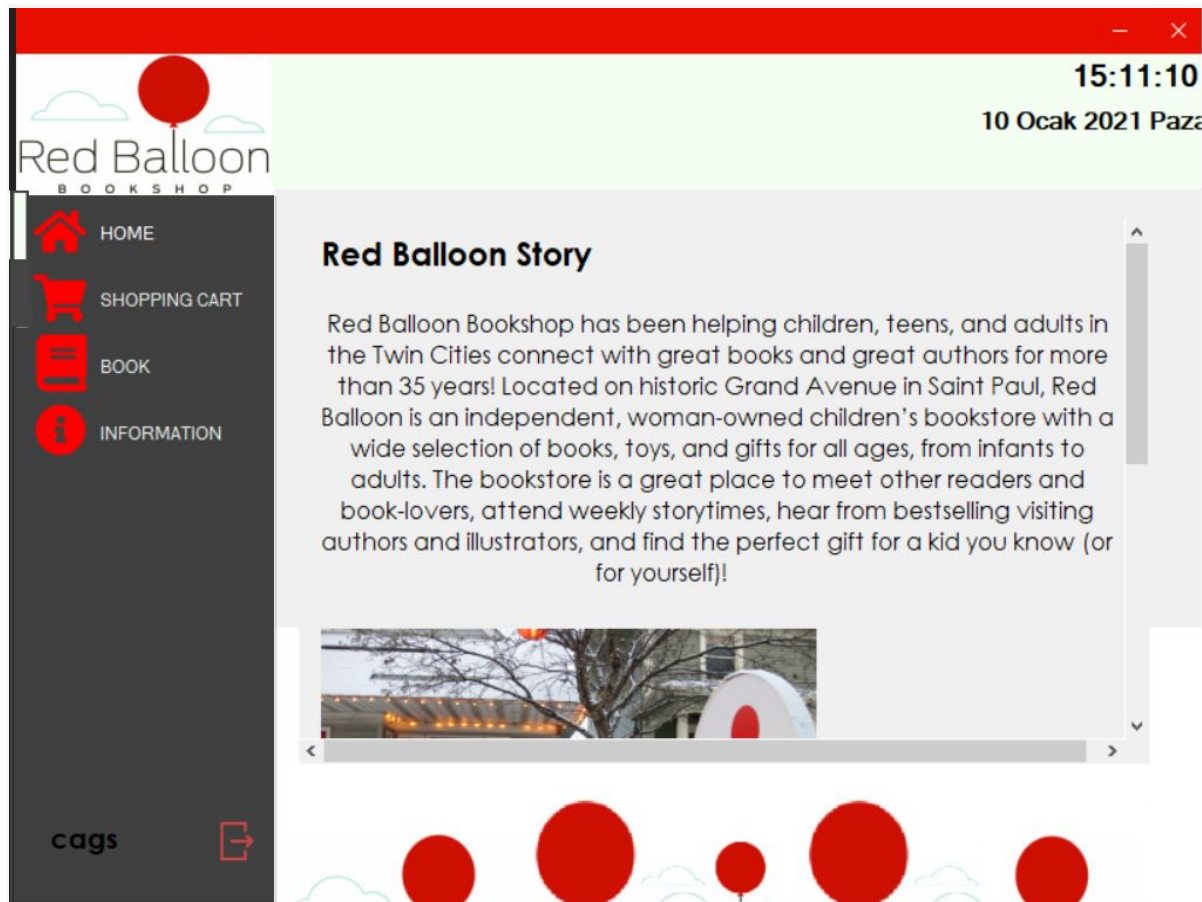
Red Balloon
BOOKSHOP

15:11:10
10 Ocak 2021 Paza

HOME
SHOPPING CART
BOOK
INFORMATION

Red Balloon Story

Red Balloon Bookshop has been helping children, teens, and adults in the Twin Cities connect with great books and great authors for more than 35 years! Located on historic Grand Avenue in Saint Paul, Red Balloon is an independent, woman-owned children's bookstore with a wide selection of books, toys, and gifts for all ages, from infants to adults. The bookstore is a great place to meet other readers and book-lovers, attend weekly storytimes, hear from bestselling visiting authors and illustrators, and find the perfect gift for a kid you know (or for yourself)!

cags